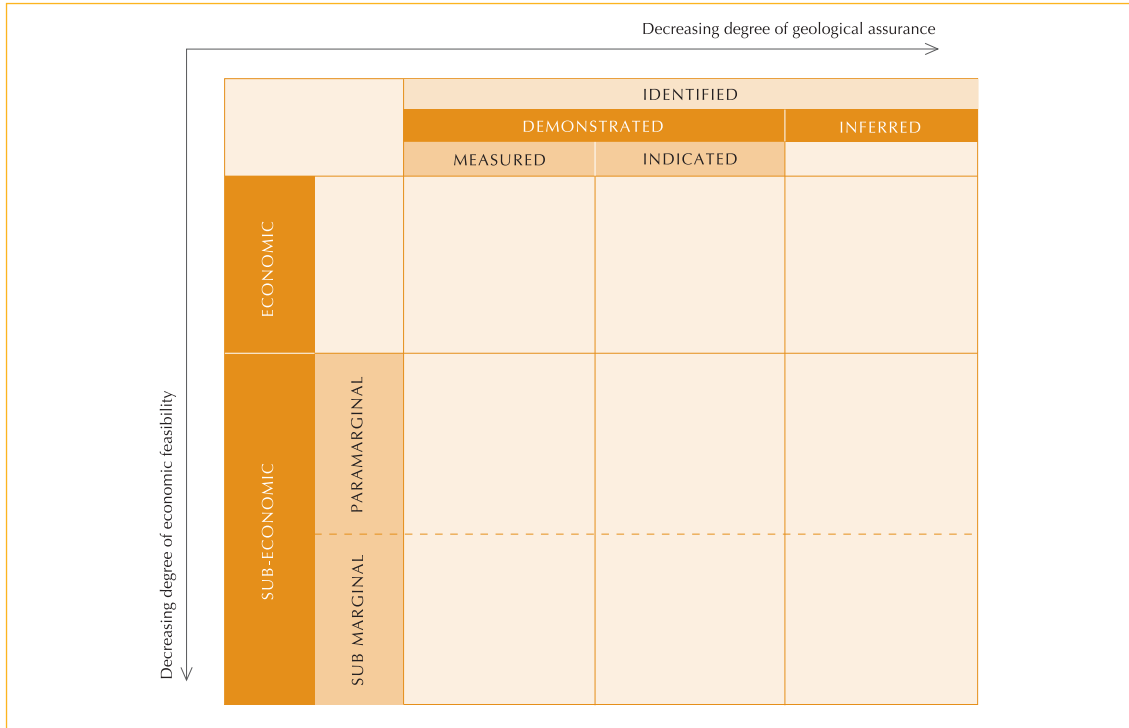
Decreasing degree of geological assurance

| | | IDENTIFIED | | |
|---|---|---|---|---|
| | | DEMONSTRATED | | INFERRED |
| | | MEASURED | INDICATED | |
| ECONOMIC | | | | |
| SUB-ECONOMIC | PARAMARGINAL | | | |
| | SUB MARGINAL | | | |

Decreasing degree of economic feasibility